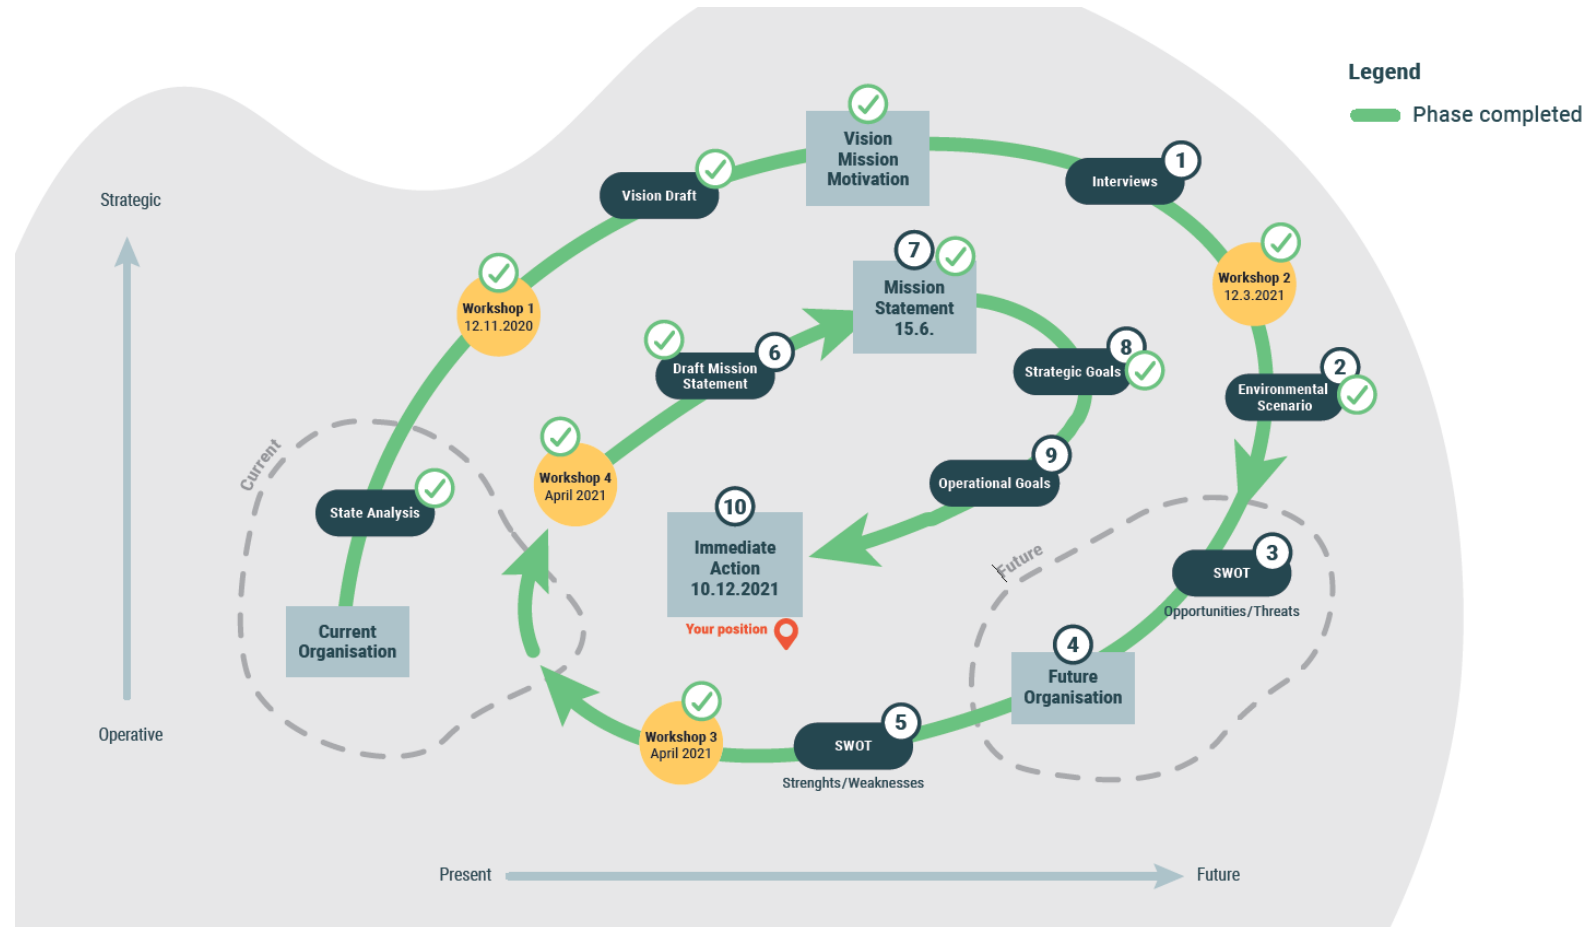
Legend

Phase completed

Strategic

Operative

Vision Mission Motivation

Interviews

1

Vision Draft

Workshop 2
12.3.2021

Workshop 1
12.11.2020

7

Mission Statement 15.6.

Draft Mission Statement

6

8

Strategic Goals

2

Environmental Scenario

Current

Workshop 4
April 2021

9

Operational Goals

State Analysis

10

Immediate Action 10.12.2021

Your position

Future

3

SWOT

Opportunities/Threats

Current Organisation

4

Future Organisation

5

Workshop 3
April 2021

SWOT

Strenghts/Weaknesses

Present

Future